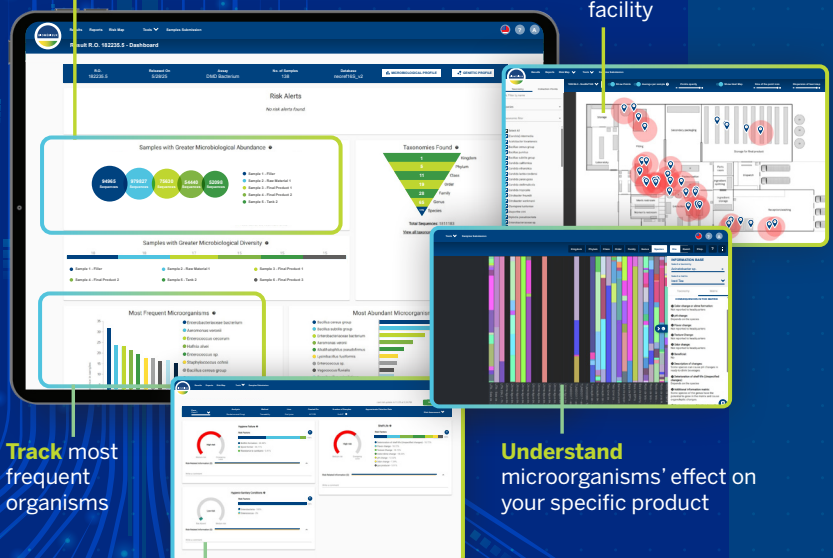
facility

Results Reports Risk Map Tools Samples Submission

Result R.O. 182235.5 - Dashboard

R.O. 182235.5 | Released On 5/26/25 | Assay DMD Bacterium | No. of Samples 138

MICROBIOLOGICAL PROFILE | GENETIC PROFILE

Risk Alerts

No risk alerts found

Samples with Greater Microbiological Abundance

94965 Sequences | 876627 Sequences | 75629 Sequences | 53445 Sequences | 52095 Sequences

Sample 1 - Filler
Sample 2 - Raw Material 1
Sample 3 - Final Product 1
Sample 4 - Final Product 2
Sample 5 - Tank 2

Taxonomies Found

1 Kingdom
8 Phylum
11 Class
Order
Family
Genus
Species

Samples with Greater Microbiological Diversity

Most Frequent Microorganisms

Enterobacteriaceae bacterium
Aeromonas veronii
Enterococcus casseliflavus
Kluyvera sp.
Staphylococcus sp.
Bacillus cereus group

Most Abundant Microorganisms

Bacillus cereus group
Bacillus subtilis group
Enterobacteriaceae bacterium
Aeromonas veronii
Anoxybacillus flavithermus
Enterococcus sp.

Track most frequent organisms

Understand microorganisms' effect on your specific product